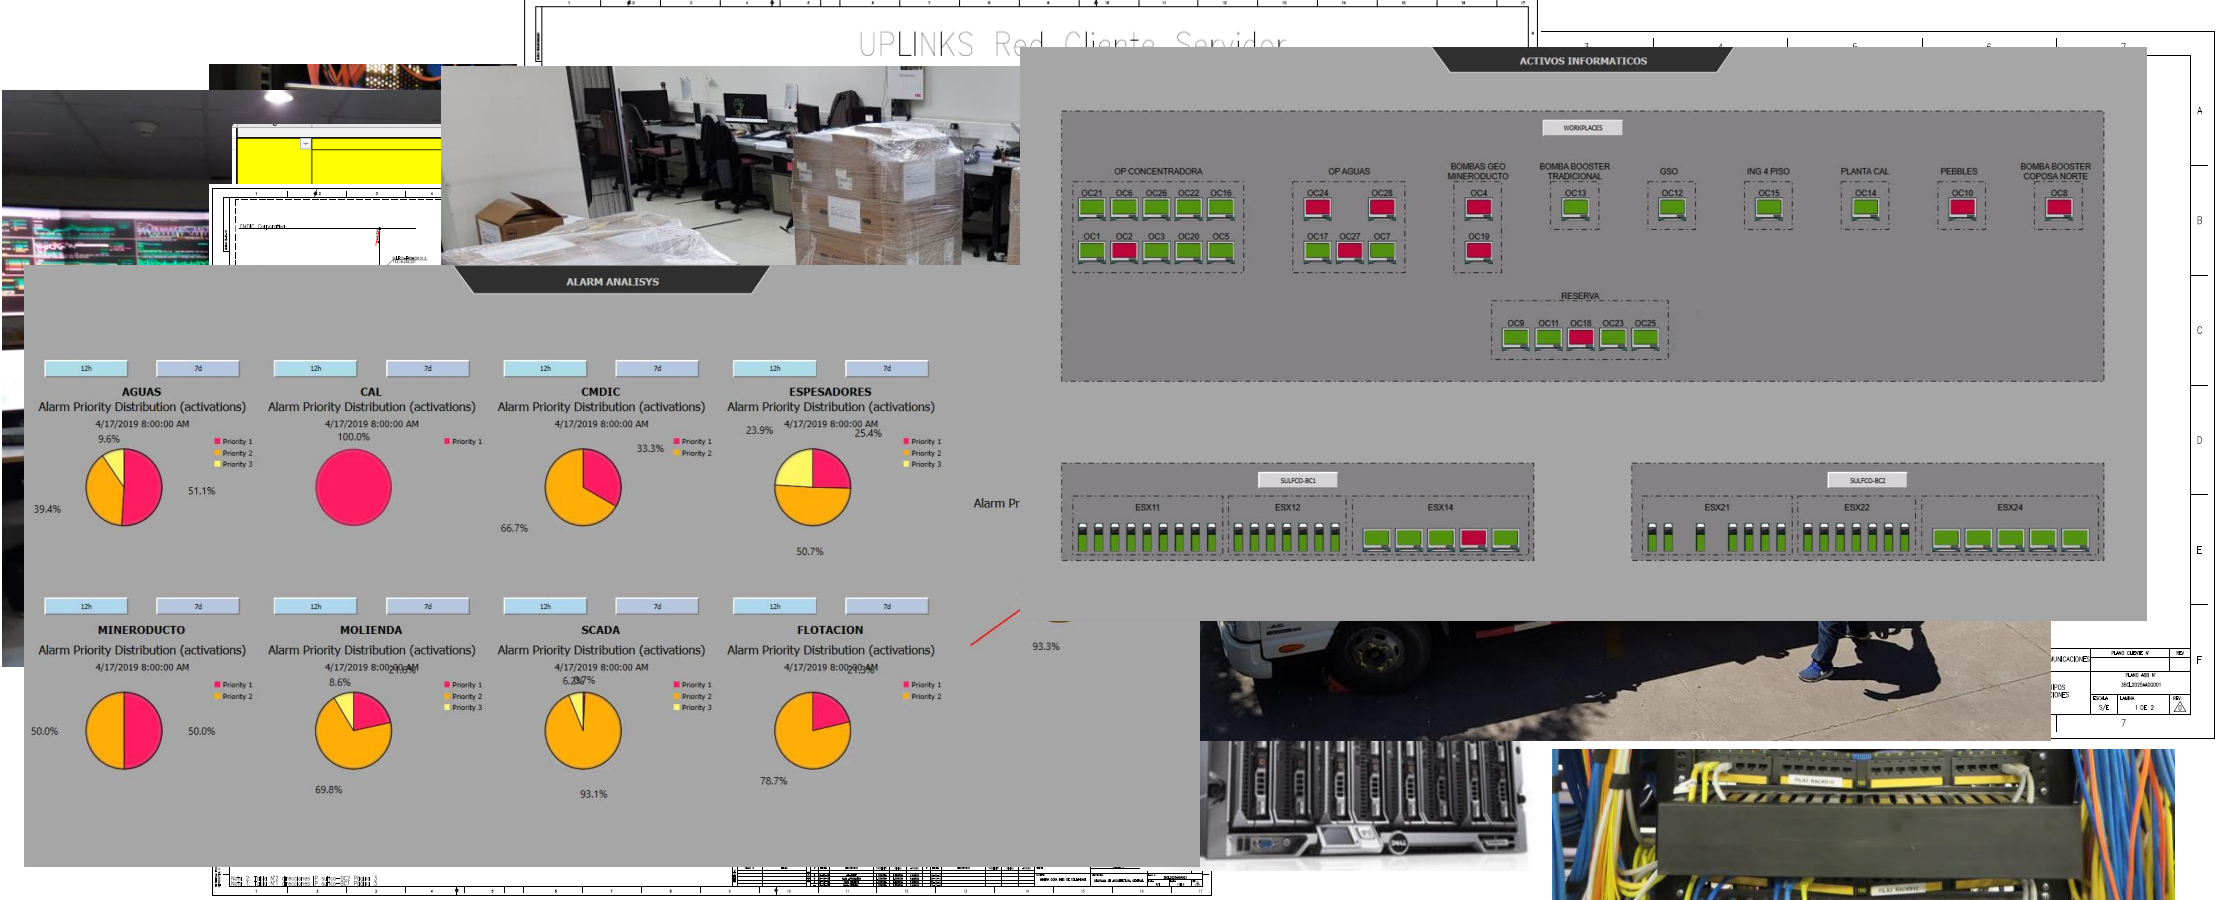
UPLINKS Red Cliente Servidor

ACTIVOS INFORMATICOS

WORKPLACES

OP CONCENTRADORA
OC21 OC6 OC26 OC22 OC16
OC1 OC2 OC3 OC20 OC5

OP AGUAS
OC24 OC28
OC17 OC27 OC7

BOMBAS GEO MINERODUCTO
OC4
OC19

BOMBA BOOSTER TRADICIONAL
OC13

GSO
OC12

ING 4 PISO
OC15

PLANTA CAL
OC14

PEBBLES
OC10

BOMBA BOOSTER COPOSA NORTE
OC8

RESERVA
OC9 OC11 OC18 OC23 OC25

SULFCO-BC1
ESX11 ESX12 ESX14

SULFCO-BC2
ESX21 ESX22 ESX24

ALARM ANALISYS

12h 7d
AGUAS
Alarm Priority Distribution (activations)
4/17/2019 8:00:00 AM
9.6%
51.1%
39.4%
Priority 1
Priority 2
Priority 3

12h 7d
CAL
Alarm Priority Distribution (activations)
4/17/2019 8:00:00 AM
100.0%
Priority 1

12h 7d
CMDIC
Alarm Priority Distribution (activations)
4/17/2019 8:00:00 AM
33.3%
66.7%
Priority 1
Priority 2

12h 7d
ESPESADORES
Alarm Priority Distribution (activations)
4/17/2019 8:00:00 AM
23.9%
25.4%
50.7%
Priority 1
Priority 2
Priority 3

Alarm Pr

12h 7d
MINERODUCTO
Alarm Priority Distribution (activations)
4/17/2019 8:00:00 AM
50.0%
50.0%
Priority 1
Priority 2

12h 7d
MOLIENDA
Alarm Priority Distribution (activations)
4/17/2019 8:00:00 AM
8.6%
21.6%
69.8%
Priority 1
Priority 2
Priority 3

12h 7d
SCADA
Alarm Priority Distribution (activations)
4/17/2019 8:00:00 AM
6.2%
0.7%
93.1%
Priority 1
Priority 2
Priority 3

12h 7d
FLOTACION
Alarm Priority Distribution (activations)
4/17/2019 8:00:00 AM
21.3%
78.7%
Priority 1
Priority 2

93.3%

A
B
C
D
E
F
7